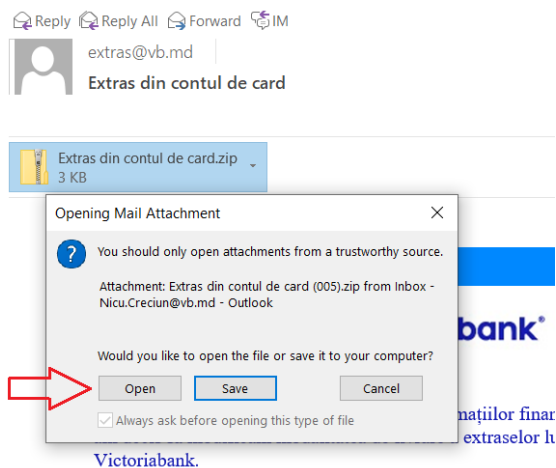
Reply Reply All Forward IM

extras@vb.md

Extras din contul de card

Extras din contul de card.zip
3 KB

Opening Mail Attachment

You should only open attachments from a trustworthy source.

Attachment: Extras din contul de card (005).zip from Inbox - Nicu.Creciun@vb.md - Outlook

Would you like to open the file or save it to your computer?

Open Save Cancel

Always ask before opening this type of file

bank®

mațiilor finan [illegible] extraselor lu

Victoriabank.